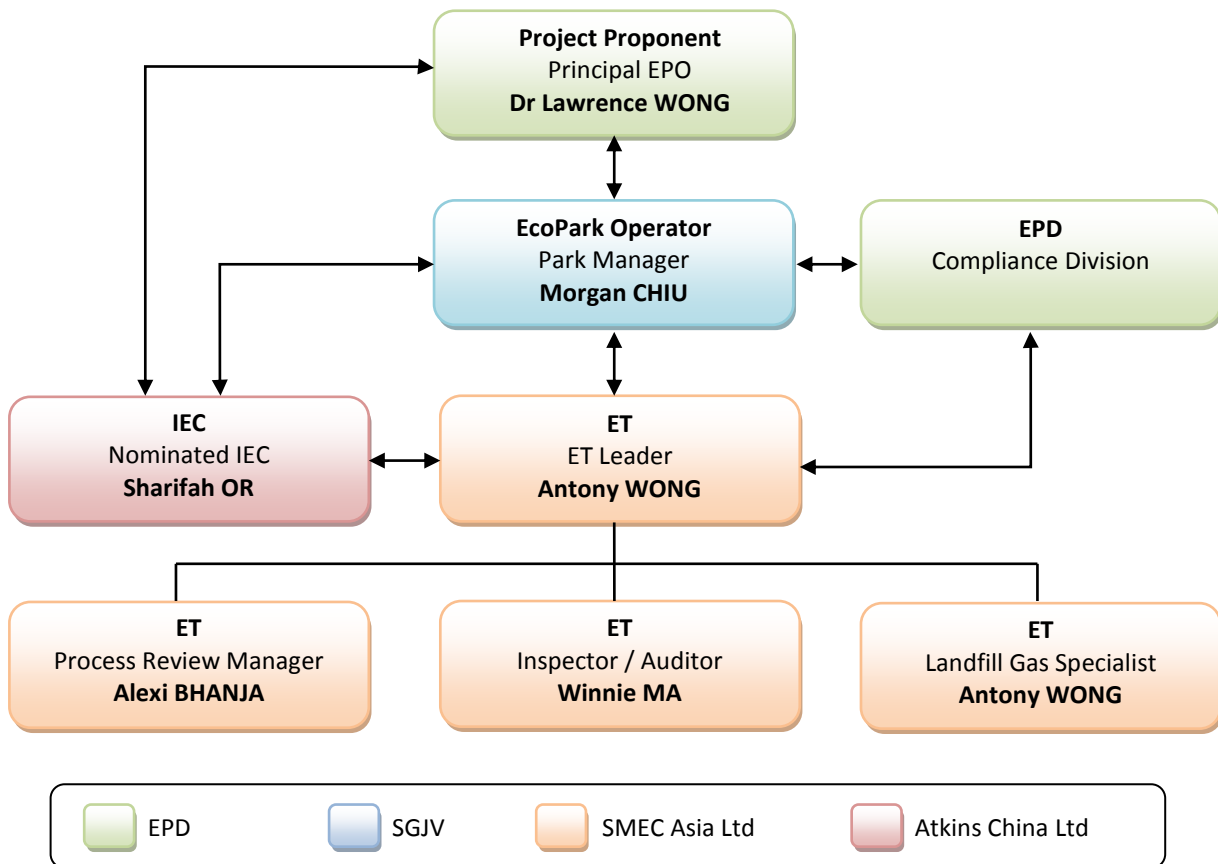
**Project Proponent**
Principal EPO
**Dr Lawrence WONG**

**EcoPark Operator**
Park Manager
**Morgan CHIU**

**EPD**
Compliance Division

**IEC**
Nominated IEC
**Sharifah OR**

**ET**
ET Leader
**Antony WONG**

**ET**
Process Review Manager
**Alexi BHANJA**

**ET**
Inspector / Auditor
**Winnie MA**

**ET**
Landfill Gas Specialist
**Antony WONG**

EPD
SGJV
SMEC Asia Ltd
Atkins China Ltd